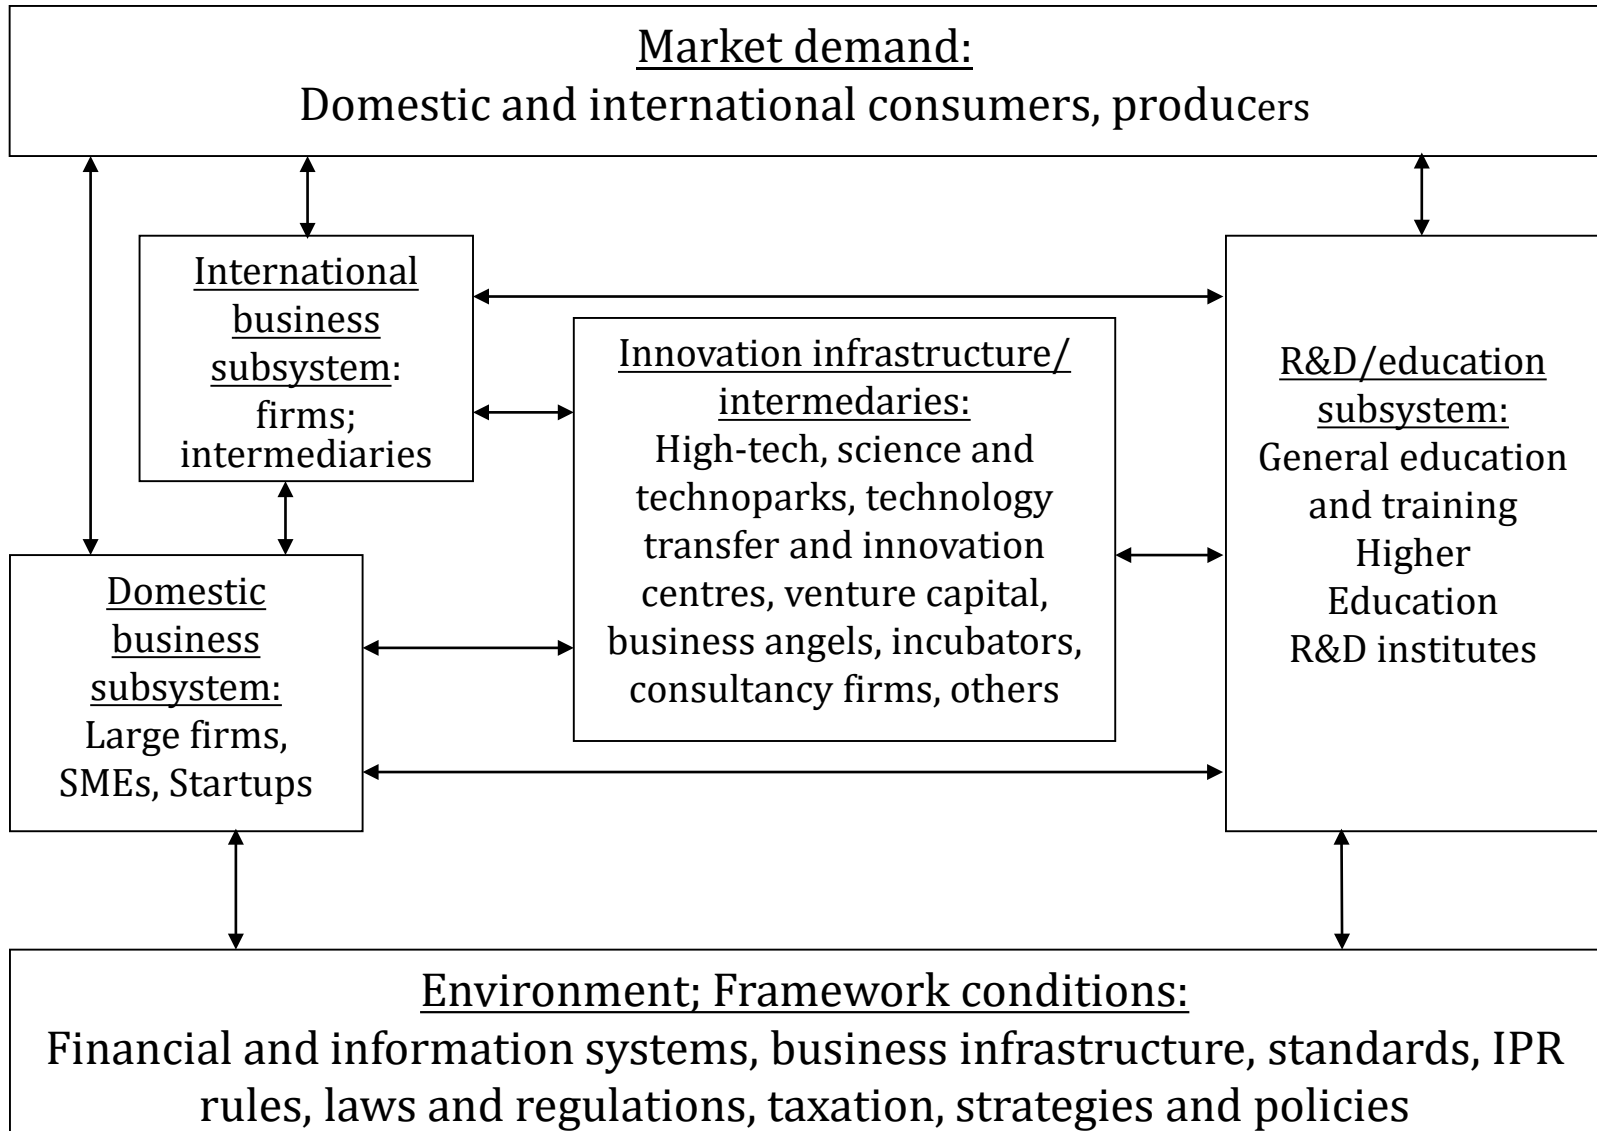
Market demand:
Domestic and international consumers, producers

International business subsystem: firms; intermediaries

Innovation infrastructure/ intermedaries:
High-tech, science and technoparks, technology transfer and innovation centres, venture capital, business angels, incubators, consultancy firms, others

R&D/education subsystem:
General education and training
Higher Education
R&D institutes

Domestic business subsystem:
Large firms, SMEs, Startups

Environment; Framework conditions:
Financial and information systems, business infrastructure, standards, IPR rules, laws and regulations, taxation, strategies and policies